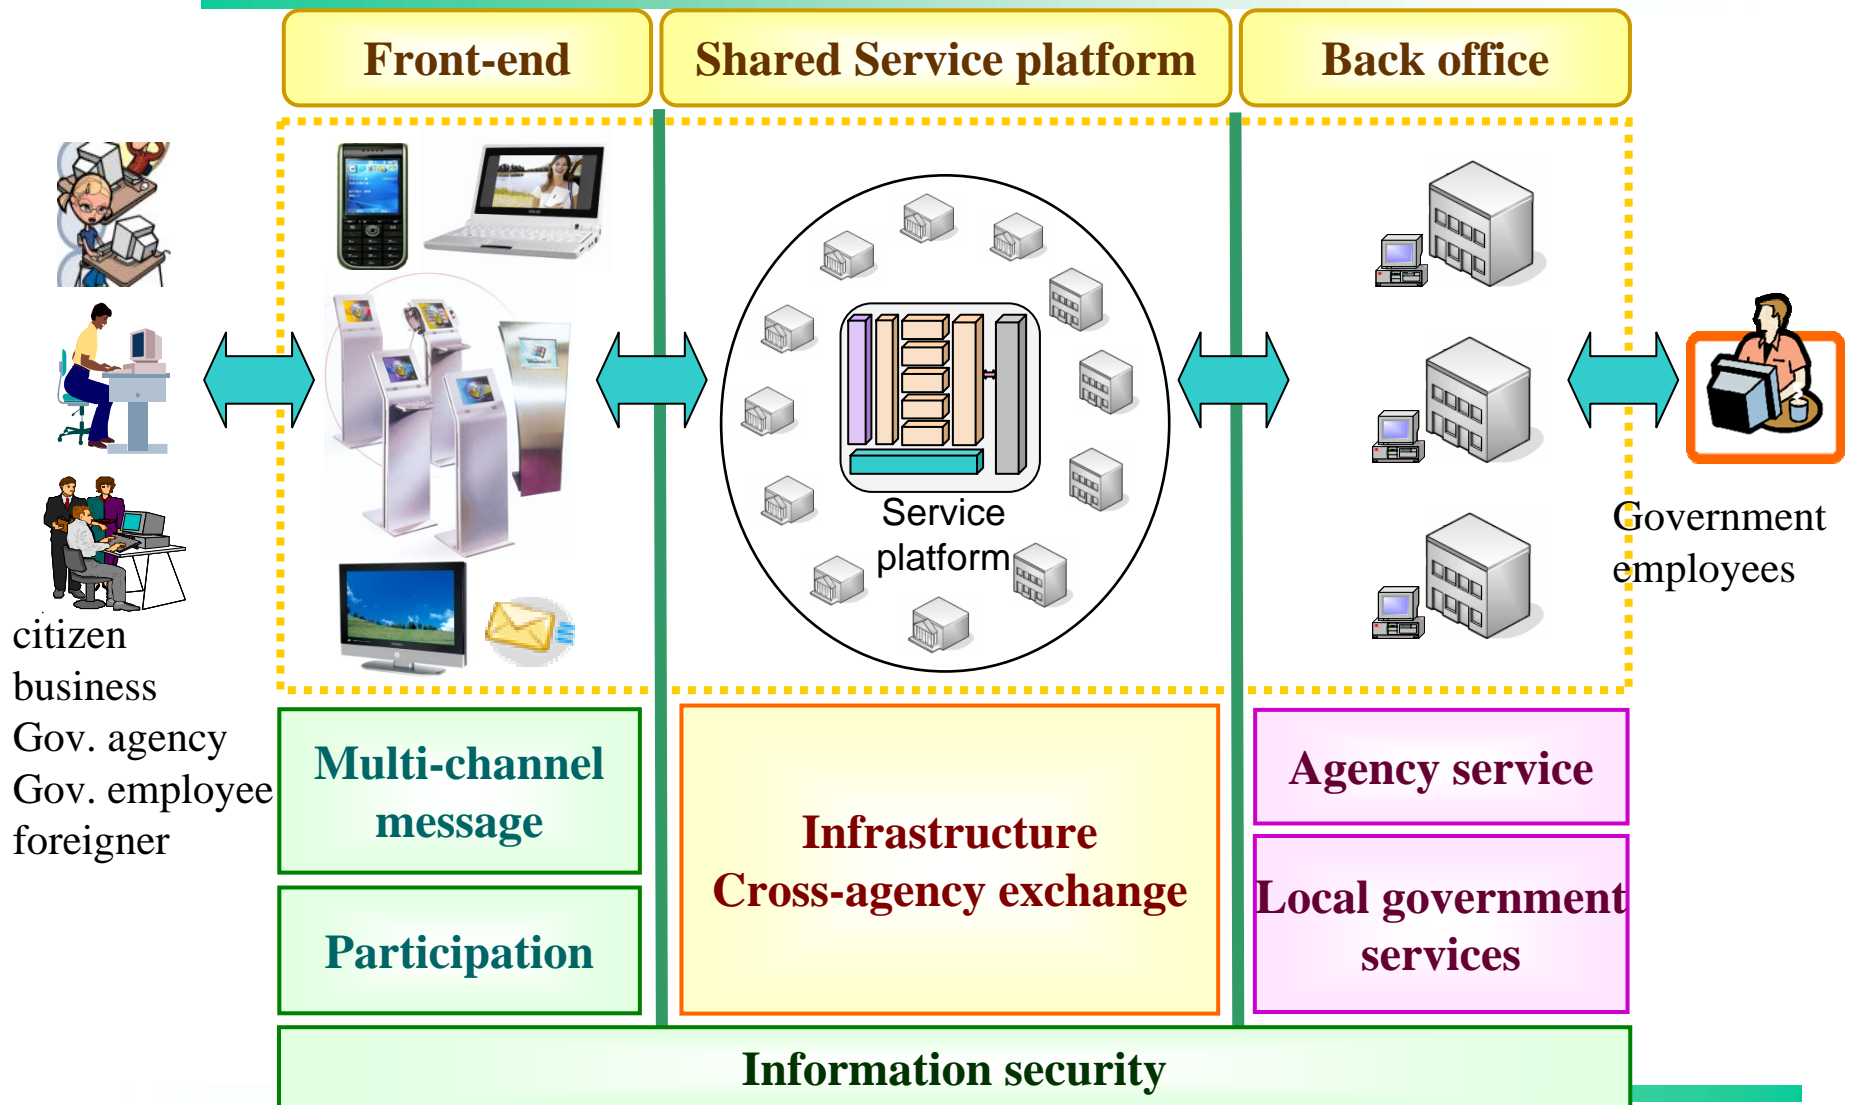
Front-end

Shared Service platform

Back office

Service platform

citizen
business
Gov. agency
Gov. employee
foreigner

Government employees

Multi-channel message

Participation

Infrastructure
Cross-agency exchange

Agency service

Local government services

Information security